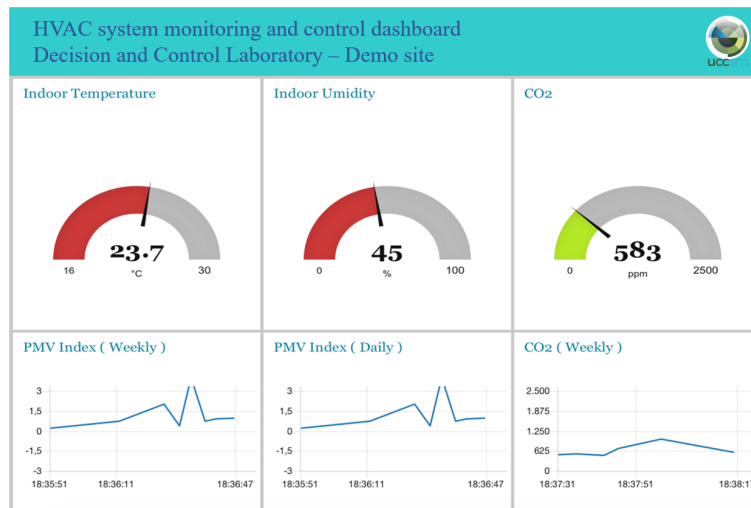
HVAC system monitoring and control dashboard
Decision and Control Laboratory – Demo site

uccs

Indoor Temperature

23.7
°C
16
30

Indoor Umidity

45
%
0
100

CO2

583
ppm
0
2500

PMV Index ( Weekly )

3
1,5
0
-1,5
-3
18:35:51
18:36:11
18:36:47

PMV Index ( Daily )

3
1,5
0
-1,5
-3
18:35:51
18:36:11
18:36:47

CO2 ( Weekly )

2.500
1.875
1.250
625
0
18:37:31
18:37:51
18:38:1